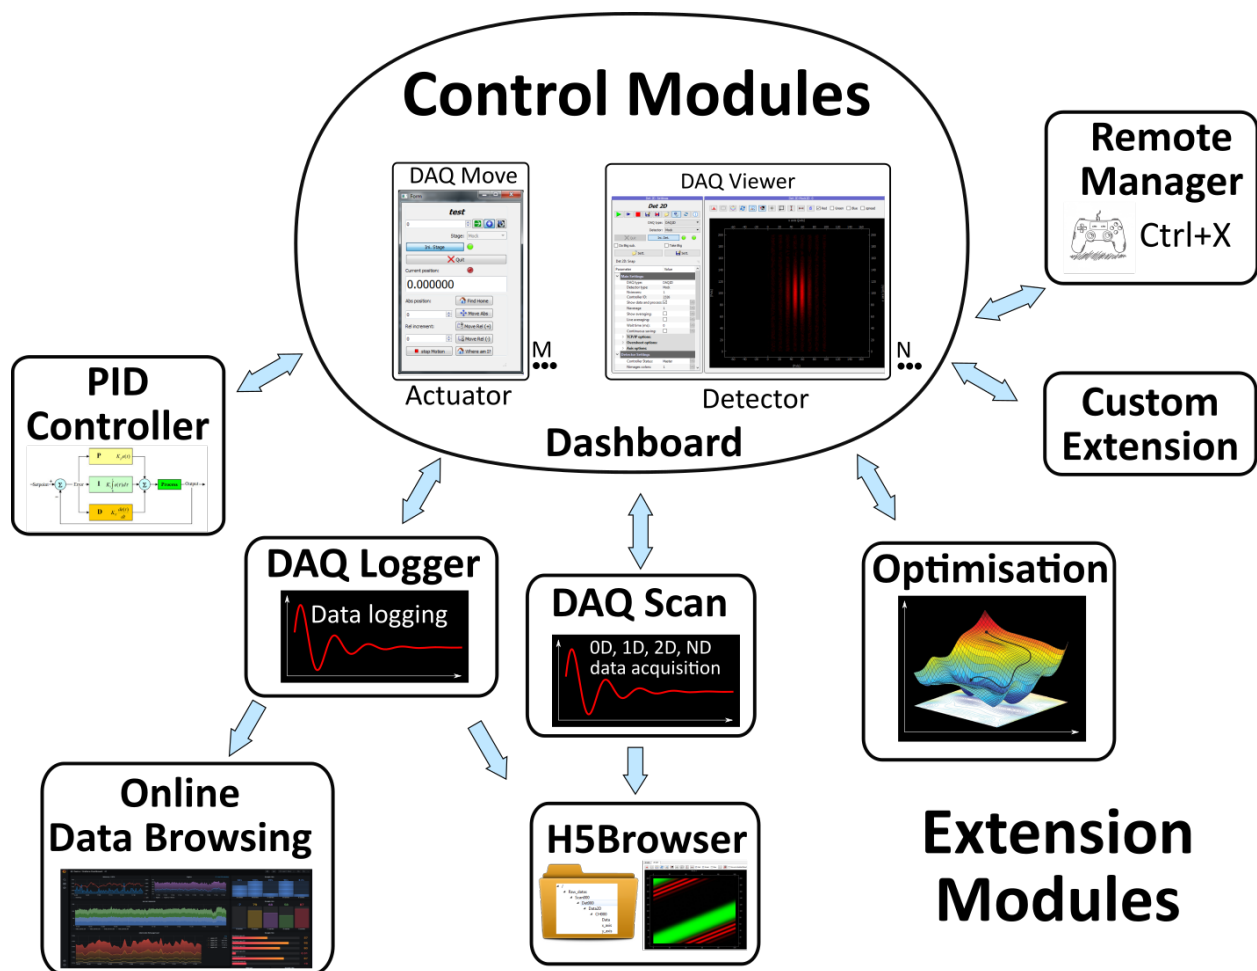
Control Modules

DAQ Move

test

Stage:

Ini. Stage

Quit

Current position:

0.000000

Abs position:

Find Home

Move Abs

Rel increment:

Move Rel (+)

Move Rel (-)

Stop Motion

Where am I?

M

Actuator

DAQ Viewer

Det 2D

N

Detector

Dashboard

Remote Manager

Ctrl+X

Custom Extension

PID Controller

P

I

D

Process

DAQ Logger

Data logging

DAQ Scan

0D, 1D, 2D, ND data acquisition

Optimisation

Online Data Browsing

H5Browser

Extension Modules